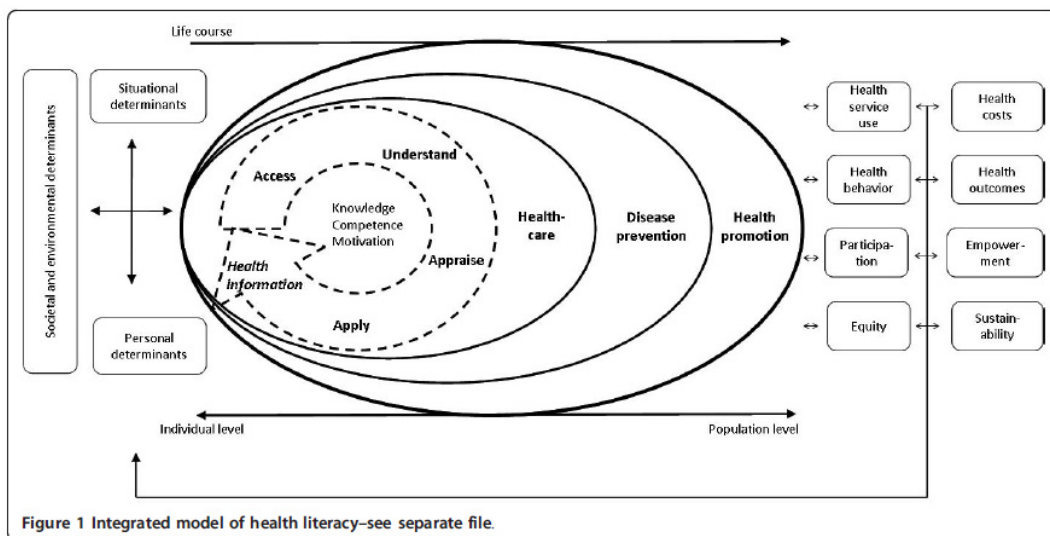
Life course

Societal and environmental determinants

Situational determinants

Personal determinants

Access

Understand

Knowledge
Competence
Motivation

Appraise

Health information

Apply

Health-care

Disease prevention

Health promotion

Health service use

Health costs

Health behavior

Health outcomes

Participation

Empowerment

Equity

Sustainability

Individual level

Population level

Figure 1 Integrated model of health literacy–see separate file.